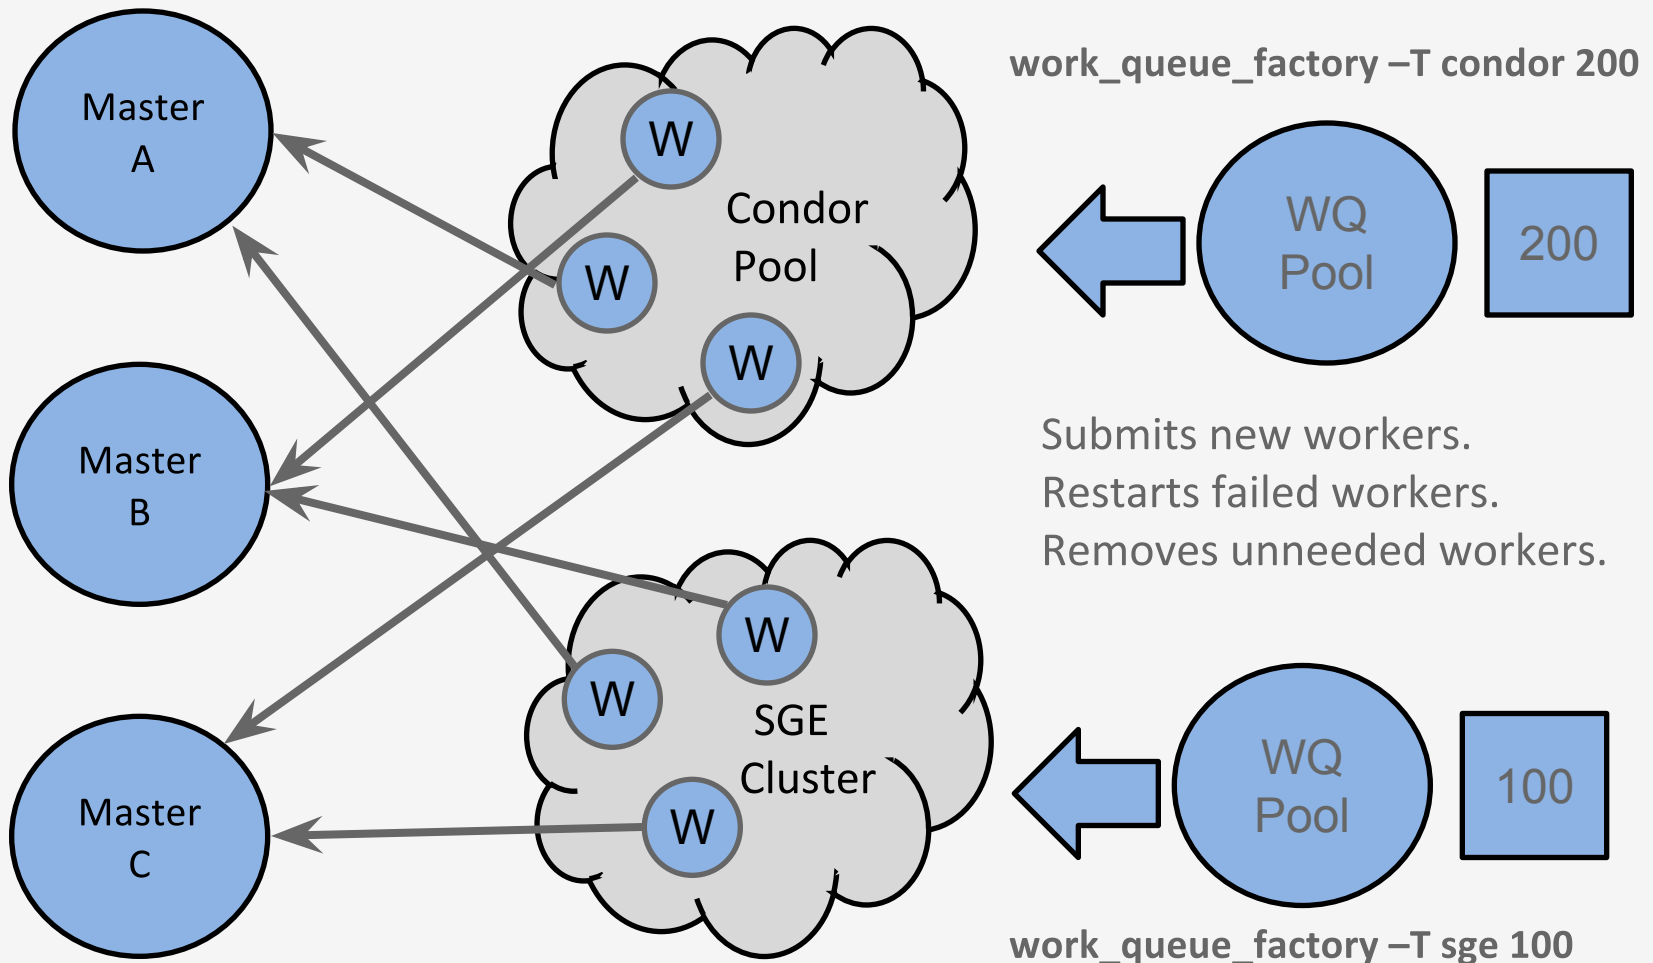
work_queue_factory –T condor 200

Master A

W

Condor Pool

W

W

WQ Pool

200

Master B

Submits new workers.
Restarts failed workers.
Removes unneeded workers.

W

W

SGE Cluster

W

Master C

WQ Pool

100

work_queue_factory –T sge 100